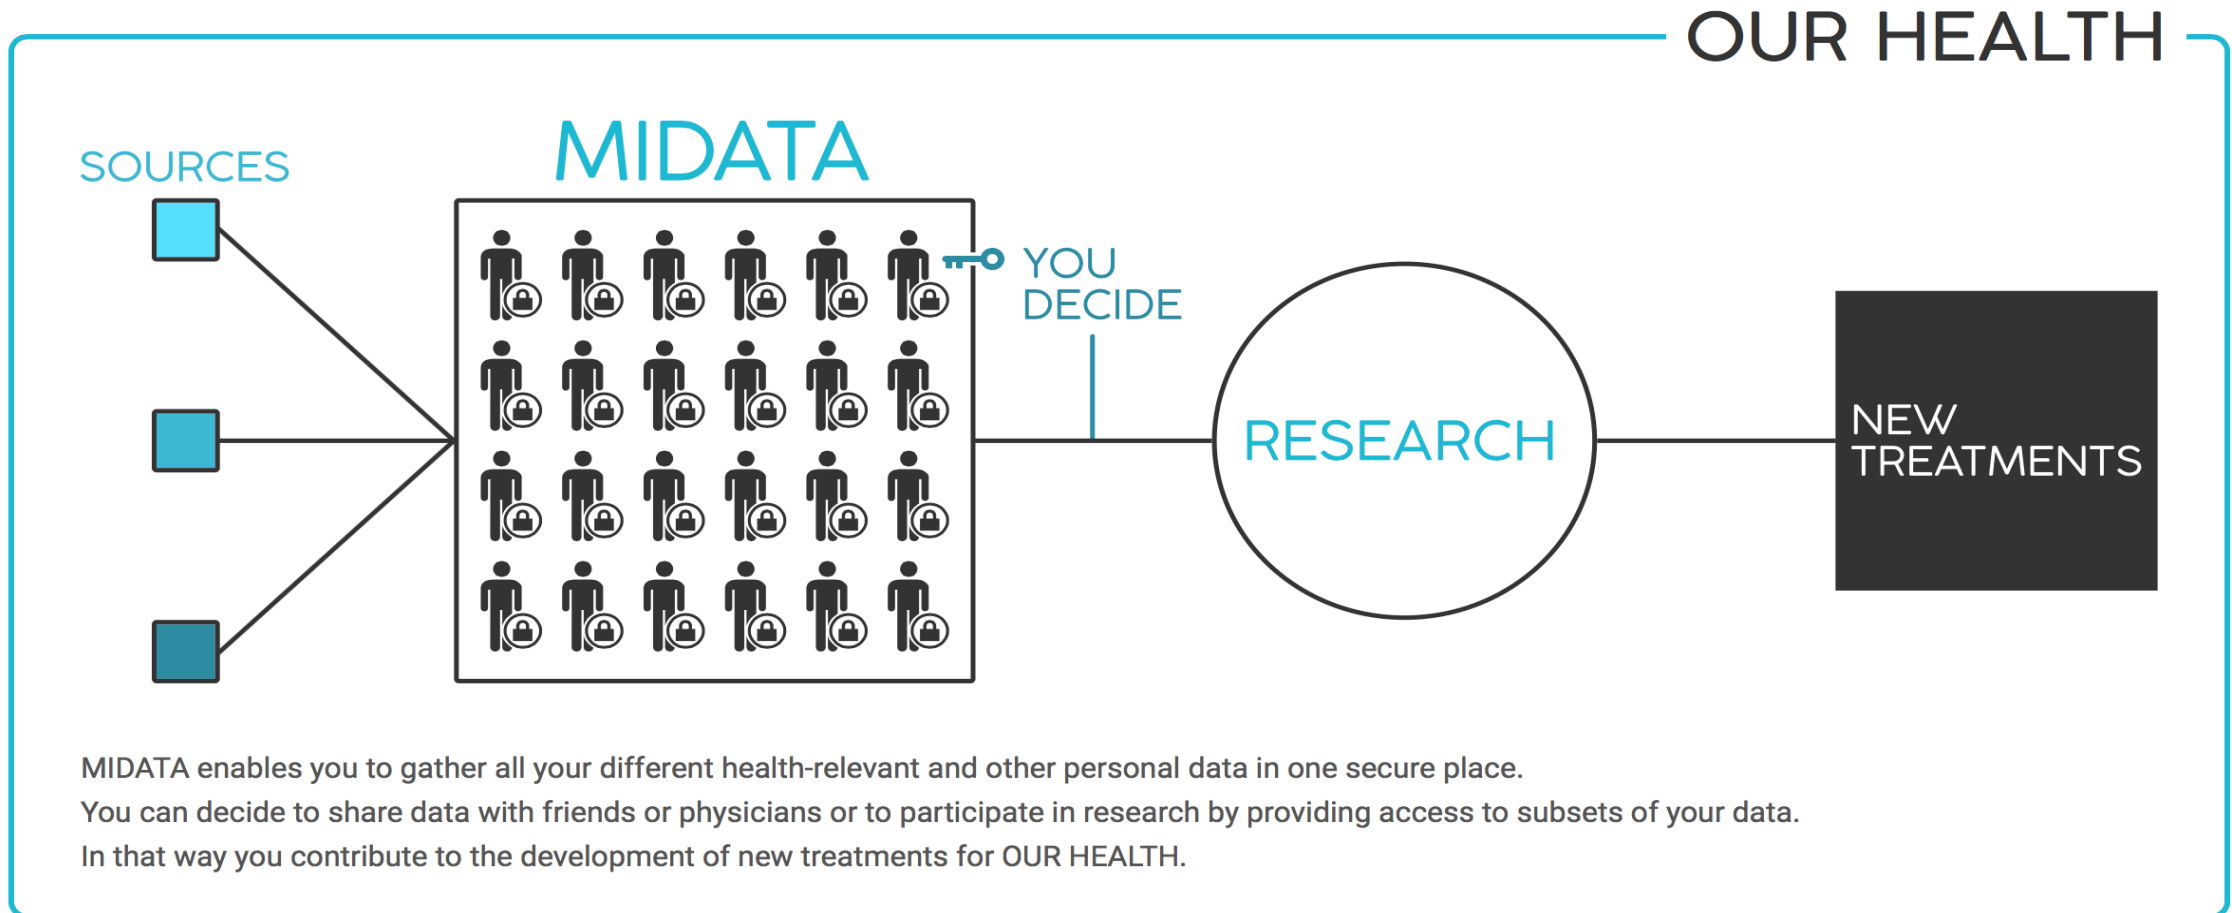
OUR HEALTH

SOURCES

MIDATA

YOU DECIDE

RESEARCH

NEW TREATMENTS

MIDATA enables you to gather all your different health-relevant and other personal data in one secure place.
You can decide to share data with friends or physicians or to participate in research by providing access to subsets of your data.
In that way you contribute to the development of new treatments for OUR HEALTH.